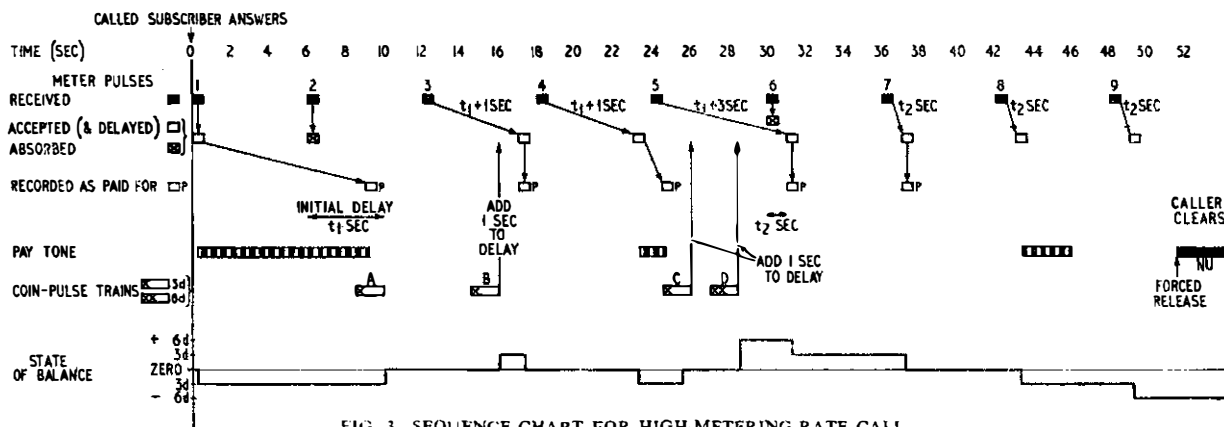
CALLED SUBSCRIBER ANSWERS

TIME (SEC) 0 2 4 6 8 10 12 14 16 18 20 22 24 26 28 30 32 34 36 38 40 42 44 46 48 50 52

METER PULSES
RECEIVED
ACCEPTED (& DELAYED)
ABSORBED

1 2 3 4 5 6 7 8 9

$t_1$+1SEC $t_1$+1SEC $t_1$+3SEC $t_2$ SEC $t_2$ SEC $t_2$SEC

RECORDED AS PAID FOR P

P P P P P

INITIAL DELAY $t_1$ SEC

ADD 1 SEC TO DELAY

$t_2$ SEC

CALLER CLEARS

PAY TONE

ADD 1 SEC TO DELAY

NU

COIN-PULSE TRAINS 3d 6d

A B C D

FORCED RELEASE

STATE OF BALANCE

+ 6d
3d
ZERO
3d
− 6d

FIG. 3. SEQUENCE CHART FOR HIGH METERING RATE CALL